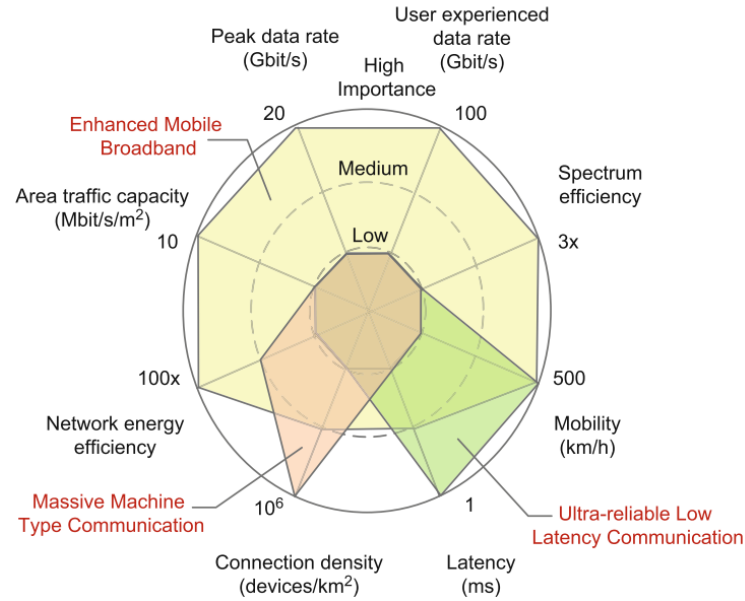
Peak data rate (Gbit/s)

User experienced data rate (Gbit/s)

High Importance

20

100

Enhanced Mobile Broadband

Medium

Spectrum efficiency

Area traffic capacity (Mbit/s/m$^2$)

Low

3x

10

100x

500

Network energy efficiency

Mobility (km/h)

Massive Machine Type Communication

$10^6$

1

Ultra-reliable Low Latency Communication

Connection density (devices/km$^2$)

Latency (ms)